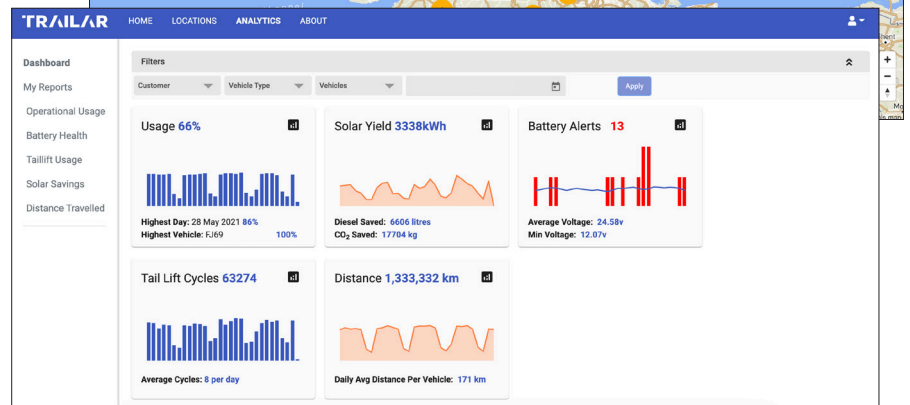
TRAILAR HOME LOCATIONS ANALYTICS ABOUT

Dashboard
My Reports
Operational Usage
Battery Health
Taillift Usage
Solar Savings
Distance Travelled

Filters

Customer
Vehicle Type
Vehicles
Apply

Usage 66%
Highest Day: 28 May 2021 86%
Highest Vehicle: FJ69 100%

Solar Yield 3338kWh
Diesel Saved: 6606 litres
$CO_2$ Saved: 17704 kg

Battery Alerts 13
Average Voltage: 24.58v
Min Voltage: 12.07v

Tail Lift Cycles 63274
Average Cycles: 8 per day

Distance 1,333,332 km
Daily Avg Distance Per Vehicle: 171 km

+
−